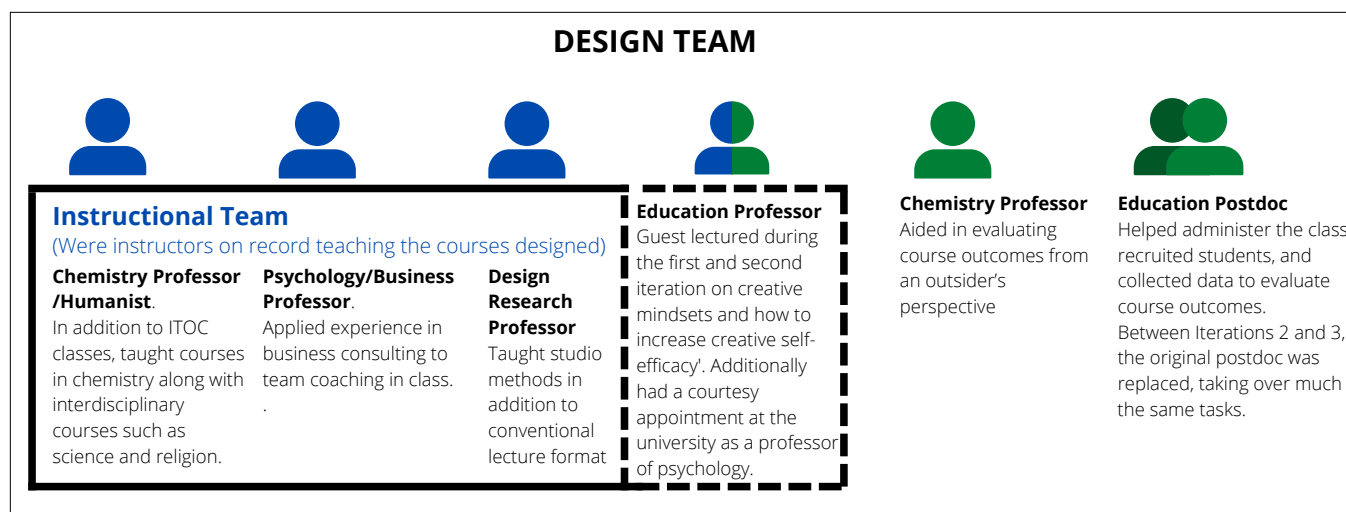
DESIGN TEAM

Instructional Team
(Were instructors on record teaching the courses designed)

Chemistry Professor /Humanist.
In addition to ITOC classes, taught courses in chemistry along with interdisciplinary courses such as science and religion.

Psychology/Business Professor.
Applied experience in business consulting to team coaching in class.
.

Design Research Professor
Taught studio methods in addition to conventional lecture format

Education Professor
Guest lectured during the first and second iteration on creative mindsets and how to increase creative self-efficacy'. Additionally had a courtesy appointment at the university as a professor of psychology.

Chemistry Professor
Aided in evaluating course outcomes from an outsider's perspective

Education Postdoc
Helped administer the clas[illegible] recruited students, and collected data to evaluate course outcomes. Between Iterations 2 and 3, the original postdoc was replaced, taking over much the same tasks.